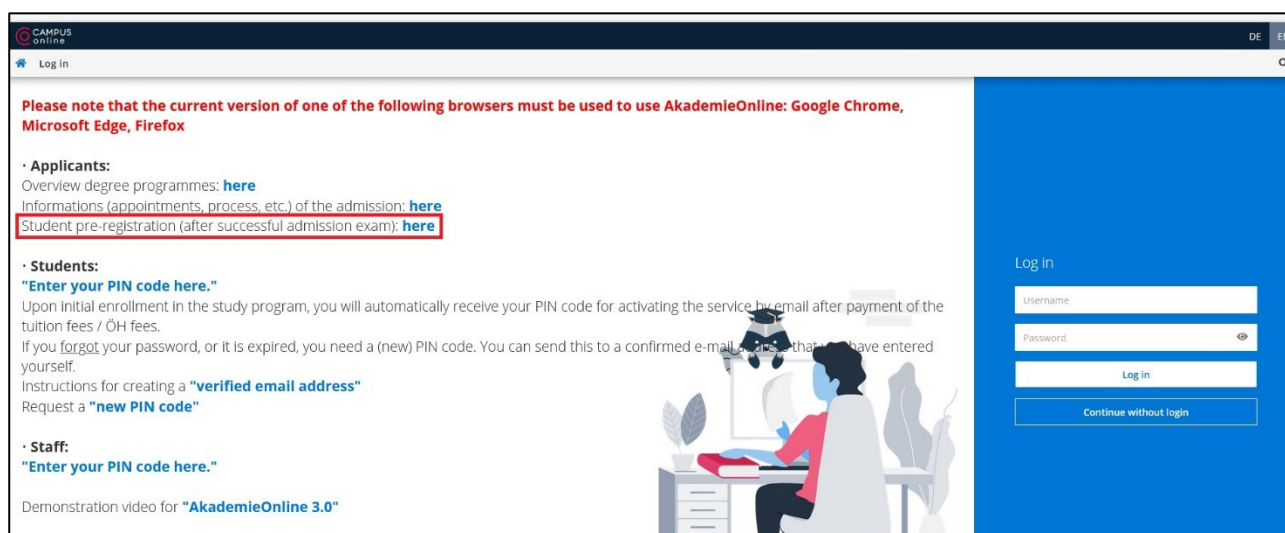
CAMPUS online

DE EN

Log in

Please note that the current version of one of the following browsers must be used to use AkademieOnline: Google Chrome, Microsoft Edge, Firefox

· Applicants:
Overview degree programmes: here
Informations (appointments, process, etc.) of the admission: here
Student pre-registration (after successful admission exam): here

· Students:
"Enter your PIN code here."
Upon initial enrollment in the study program, you will automatically receive your PIN code for activating the service by email after payment of the tuition fees / ÖH fees.
If you forgot your password, or it is expired, you need a (new) PIN code. You can send this to a confirmed e-mail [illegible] that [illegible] have entered yourself.
Instructions for creating a "verified email address"
Request a "new PIN code"

· Staff:
"Enter your PIN code here."

Demonstration video for "AkademieOnline 3.0"

Log in

Username

Password

Log in

Continue without login